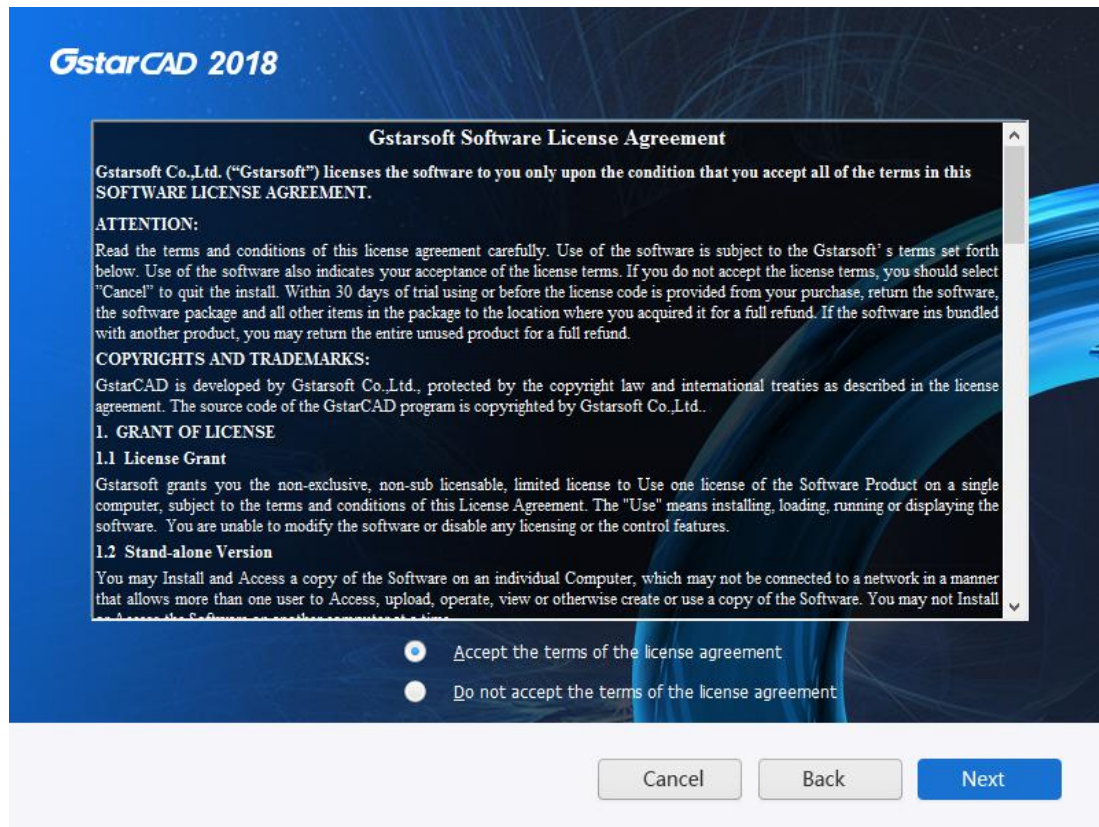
GstarCAD 2018

Gstarsoft Software License Agreement

Gstarsoft Co.,Ltd. ("Gstarsoft") licenses the software to you only upon the condition that you accept all of the terms in this SOFTWARE LICENSE AGREEMENT.

ATTENTION:

Read the terms and conditions of this license agreement carefully. Use of the software is subject to the Gstarsoft' s terms set forth below. Use of the software also indicates your acceptance of the license terms. If you do not accept the license terms, you should select "Cancel" to quit the install. Within 30 days of trial using or before the license code is provided from your purchase, return the software, the software package and all other items in the package to the location where you acquired it for a full refund. If the software ins bundled with another product, you may return the entire unused product for a full refund.

COPYRIGHTS AND TRADEMARKS:

GstarCAD is developed by Gstarsoft Co.,Ltd., protected by the copyright law and international treaties as described in the license agreement. The source code of the GstarCAD program is copyrighted by Gstarsoft Co.,Ltd..

1. GRANT OF LICENSE

1.1 License Grant

Gstarsoft grants you the non-exclusive, non-sub licensable, limited license to Use one license of the Software Product on a single computer, subject to the terms and conditions of this License Agreement. The "Use" means installing, loading, running or displaying the software. You are unable to modify the software or disable any licensing or the control features.

1.2 Stand-alone Version

You may Install and Access a copy of the Software on an individual Computer, which may not be connected to a network in a manner that allows more than one user to Access, upload, operate, view or otherwise create or use a copy of the Software. You may not Install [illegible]

Accept the terms of the license agreement

Do not accept the terms of the license agreement

Cancel

Back

Next